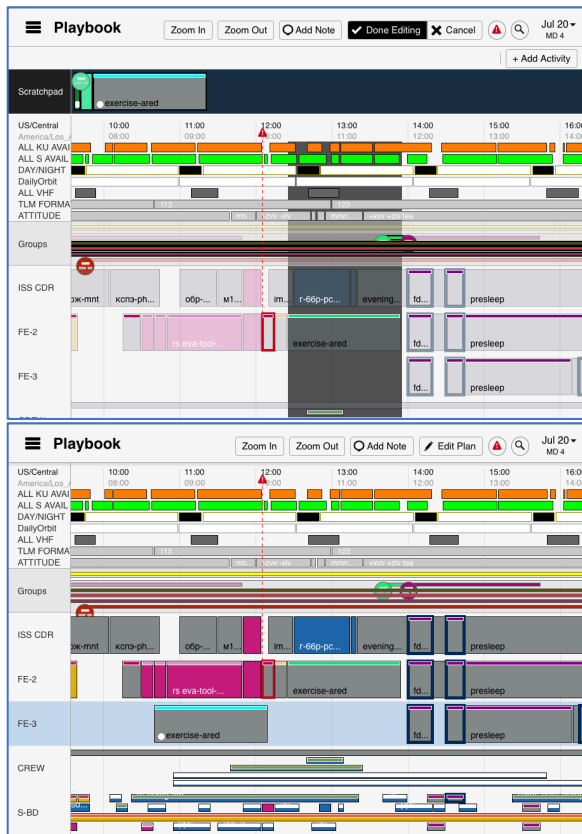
Playbook

Zoom In | Zoom Out | Add Note | Done Editing | Cancel | Jul 20 MD 4

+ Add Activity

Scratchpad | exercise-ared

US/Central
America/Los_A
10:00 08:00
11:00 09:00
12:00 10:00
13:00 11:00
14:00 12:00
15:00 13:00
16:0

ALL KU AVAIL
ALL S AVAIL
DAY/NIGHT
DailyOrbit
ALL VHF
TLM FORMA | 113 | 123
ATTITUDE | mn... | +zvv -xlv | mnvr... | +xvv +zlv tea

Groups

ISS CDR | ож-mnt | кспэ-ph... | обр-... | м1... | im... | r-66p-pc... | evening... | fd... | presleep

FE-2 | rs eva-tool-... | exercise-ared | presleep

FE-3 | presleep

Playbook

Zoom In | Zoom Out | Add Note | Edit Plan | Jul 20 MD 4

US/Central
America/Los_A
10:00 08:00
11:00 09:00
12:00 10:00
13:00 11:00
14:00 12:00
15:00 13:00

ALL KU AVAI
ALL S AVAIL
DAY/NIGHT
DailyOrbit
ALL VHF
TLM FORMA | 113 | 123
ATTITUDE | mn... | +zvv -xlv | mnvr... | +xvv +zlv tea

Groups

ISS CDR | ож-mnt | кспэ-ph... | обр-... | м1... | im... | r-66p-pc... | evening... | fd... | presleep

FE-2 | rs eva-tool-... | exercise-ared | presleep

FE-3 | exercise-ared | presleep

CREW

S-BD